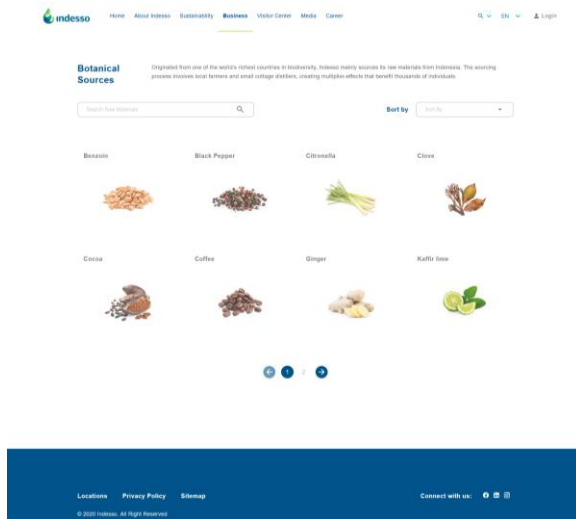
indesso

Home About Indesso Sustainability Business Visitor Center Media Career

EN Login

Botanical Sources

Originated from one of the world's richest countries in biodiversity, Indesso mainly sources its raw materials from Indonesia. The sourcing process involves local farmers and small cottage distillers, creating multiplier effects that benefit thousands of individuals.

Search Raw Materials

Sort by Sort By

Benzoin

Black Pepper

Citronella

Clove

Cocoa

Coffee

Ginger

Kaffir lime

1 2

Locations Privacy Policy Sitemap

Connect with us:

© 2020 Indesso. All Right Reserved